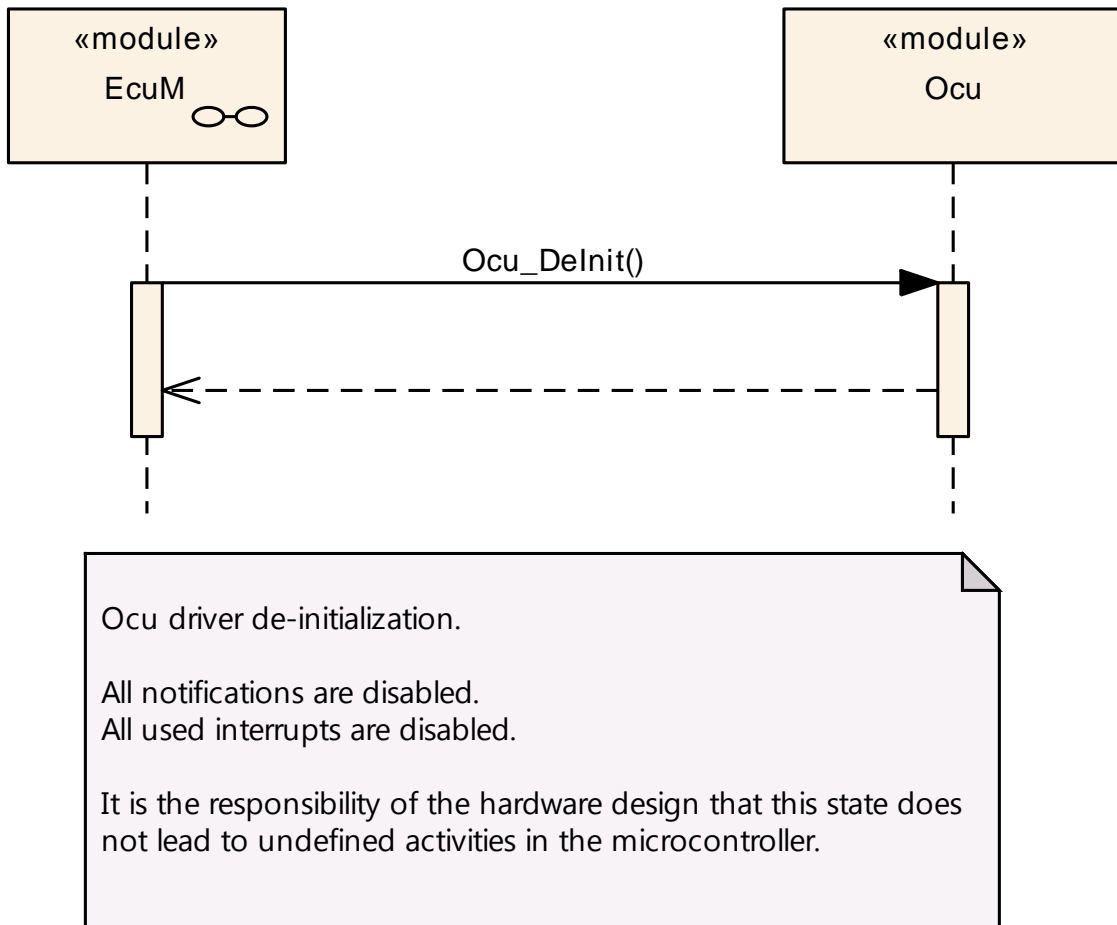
«module»
EcuM

«module»
Ocu

Ocu_DeInit()

Ocu driver de-initialization.

All notifications are disabled.
All used interrupts are disabled.

It is the responsibility of the hardware design that this state does not lead to undefined activities in the microcontroller.